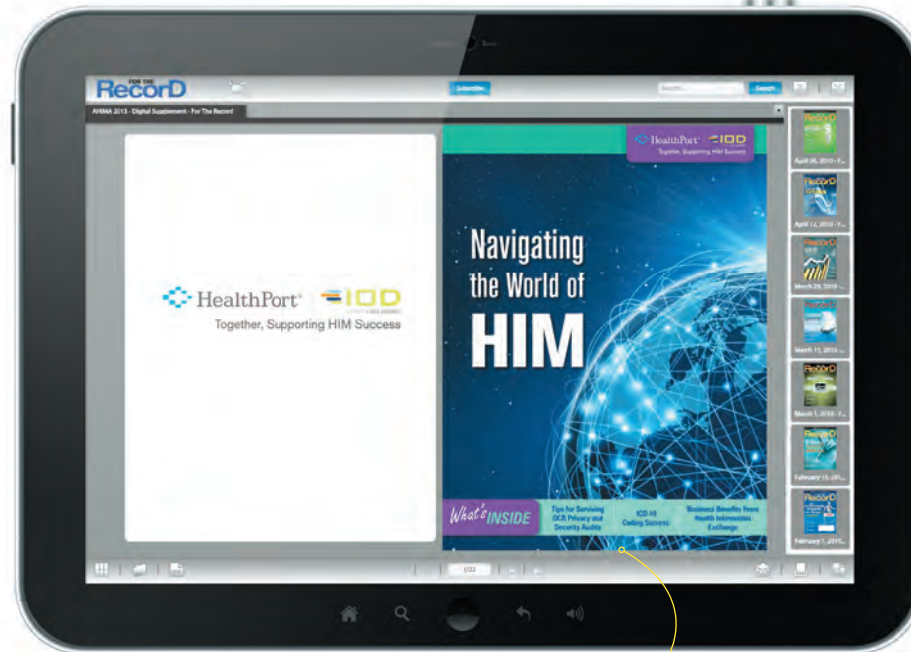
FOR THE RecorD

Subscribe

Search

AHIMA 2013 - Digital Supplement - For The Record

HealthPort | IOD

Together, Supporting HIM Success

HealthPort | IOD

Together, Supporting HIM Success

Navigating the World of HIM

What's INSIDE

Tips for Surviving OCR Privacy and Security Audits

ICD-10 Coding Success

Business Benefits From Health Information Exchange

April 26, 2010 - F...

April 12, 2010 - F...

March 29, 2010 - F...

March 15, 2010 - ...

March 1, 2010 - F...

February 15, 201...

February 1, 2010...

1/32